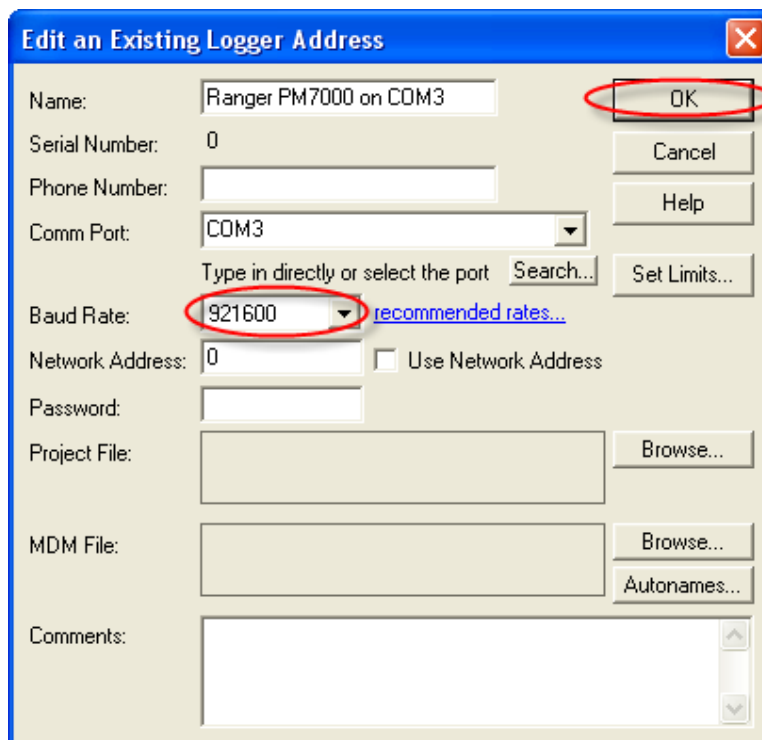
Edit an Existing Logger Address

Name: Ranger PM7000 on COM3

OK

Serial Number: 0

Cancel

Phone Number:

Help

Comm Port: COM3

Type in directly or select the port Search...

Set Limits...

Baud Rate: 921600 recommended rates...

Network Address: 0 Use Network Address

Password:

Project File:

Browse...

MDM File:

Browse...

Autonames...

Comments: